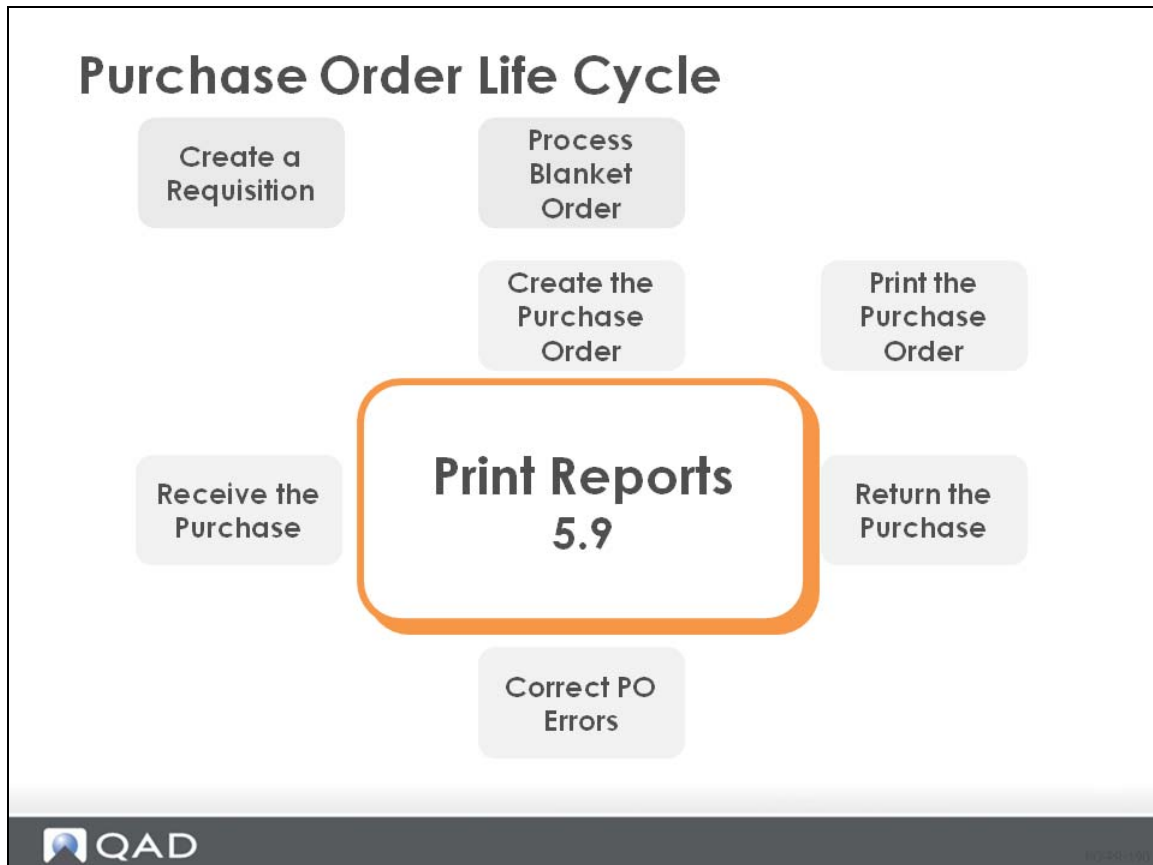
Purchase Order Life Cycle

Create a Requisition

Process Blanket Order

Create the Purchase Order

Print the Purchase Order

Receive the Purchase

Print Reports
5.9

Return the Purchase

Correct PO Errors

QAD

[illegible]